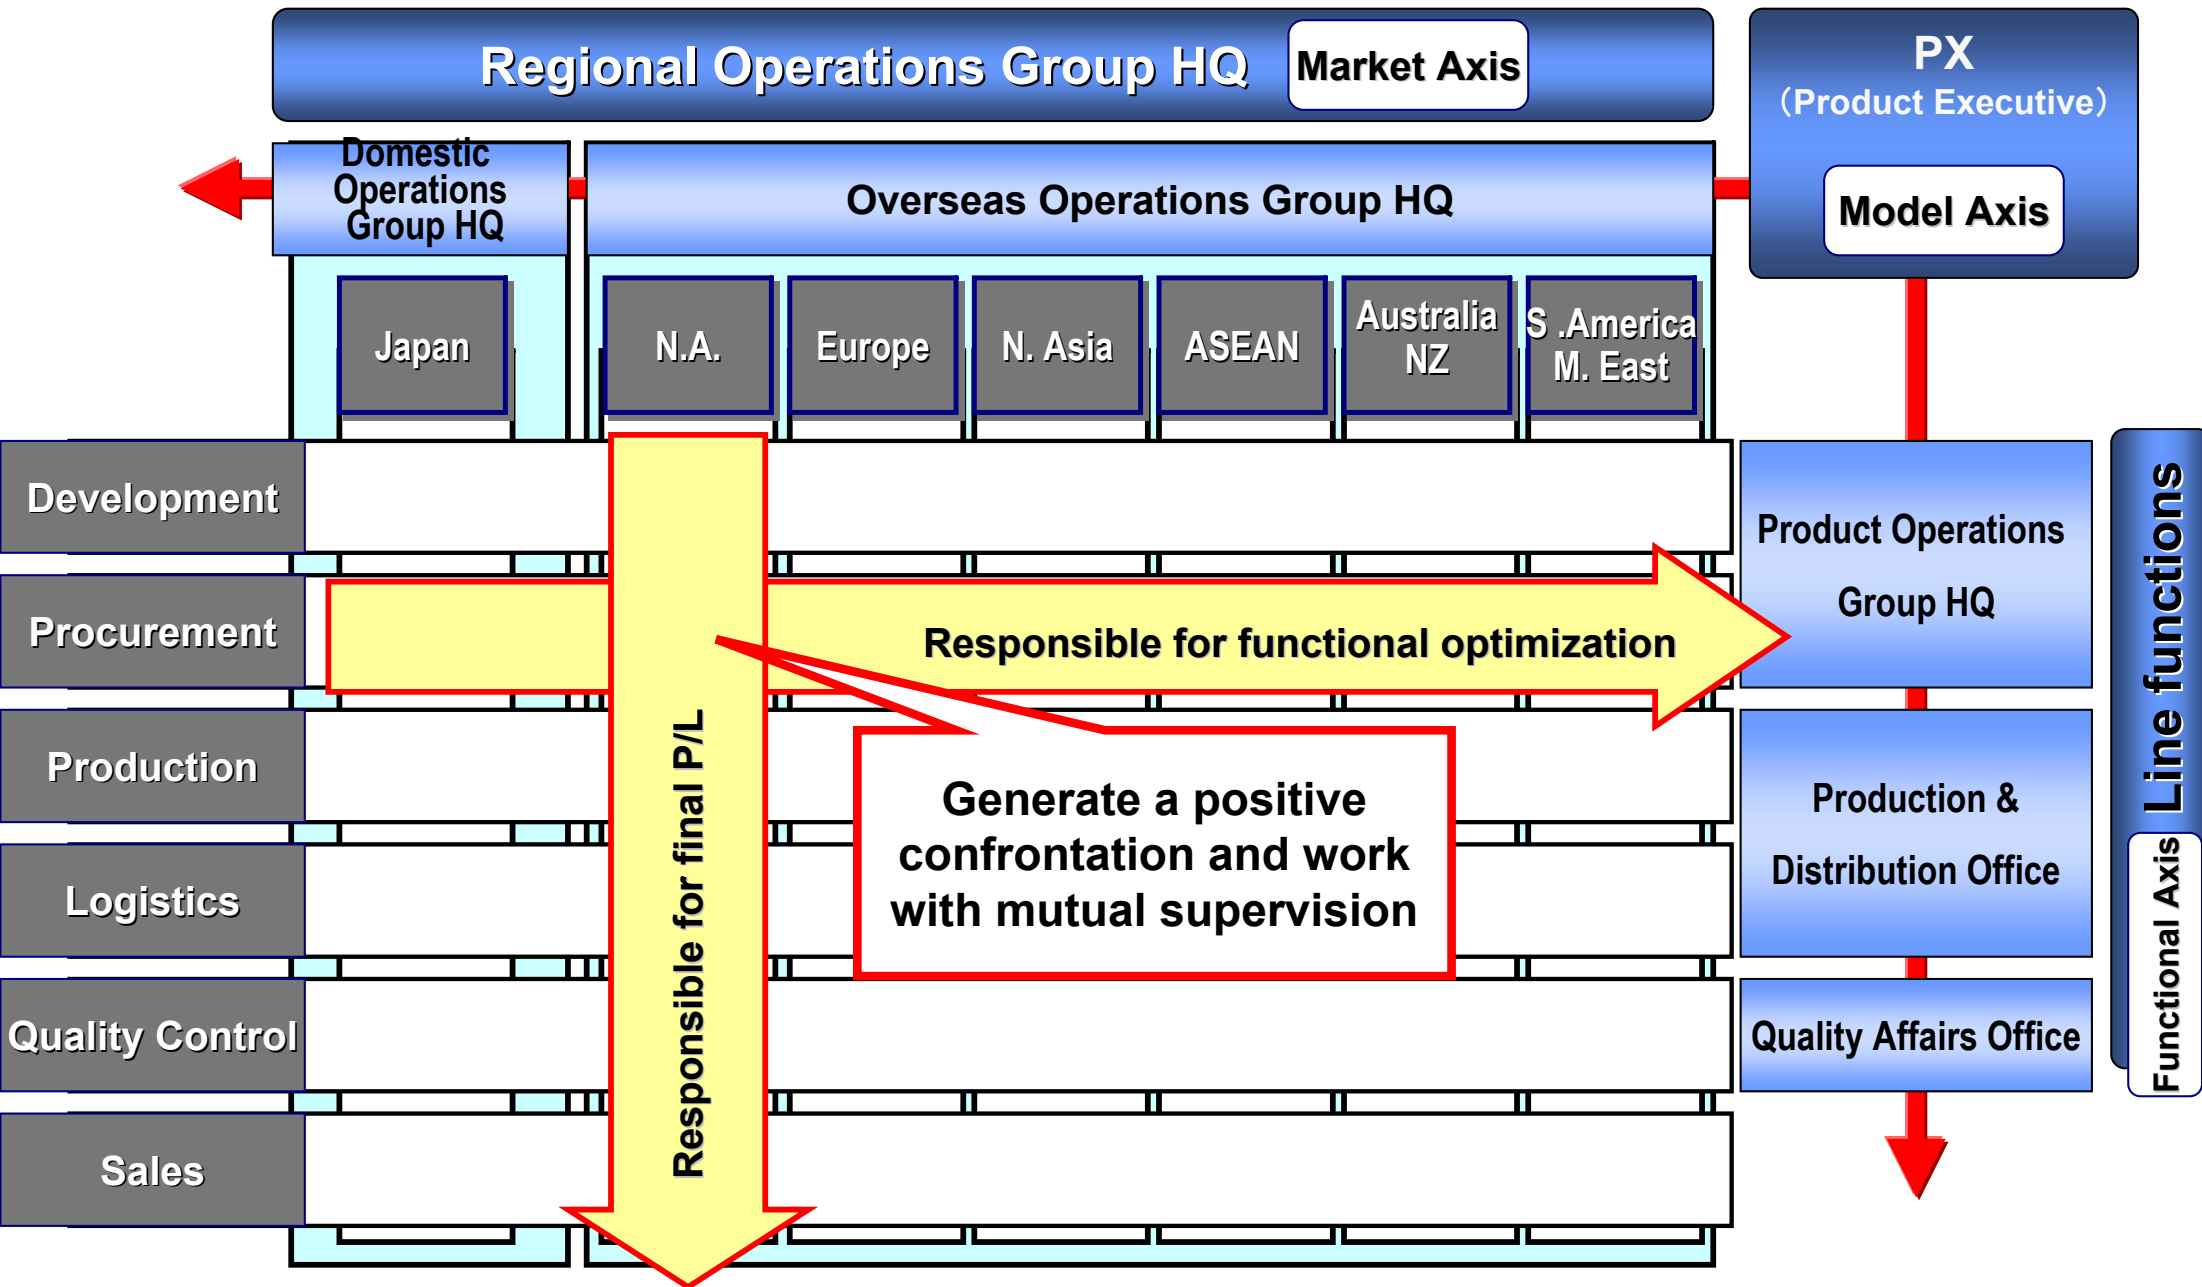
Regional Operations Group HQ

Market Axis

PX
(Product Executive)

Model Axis

Domestic Operations Group HQ

Overseas Operations Group HQ

Japan

N.A.

Europe

N. Asia

ASEAN

Australia NZ

S .America M. East

Development

Procurement

Production

Logistics

Quality Control

Sales

Responsible for functional optimization

Responsible for final P/L

Generate a positive confrontation and work with mutual supervision

Product Operations Group HQ

Production & Distribution Office

Quality Affairs Office

Line functions

Functional Axis